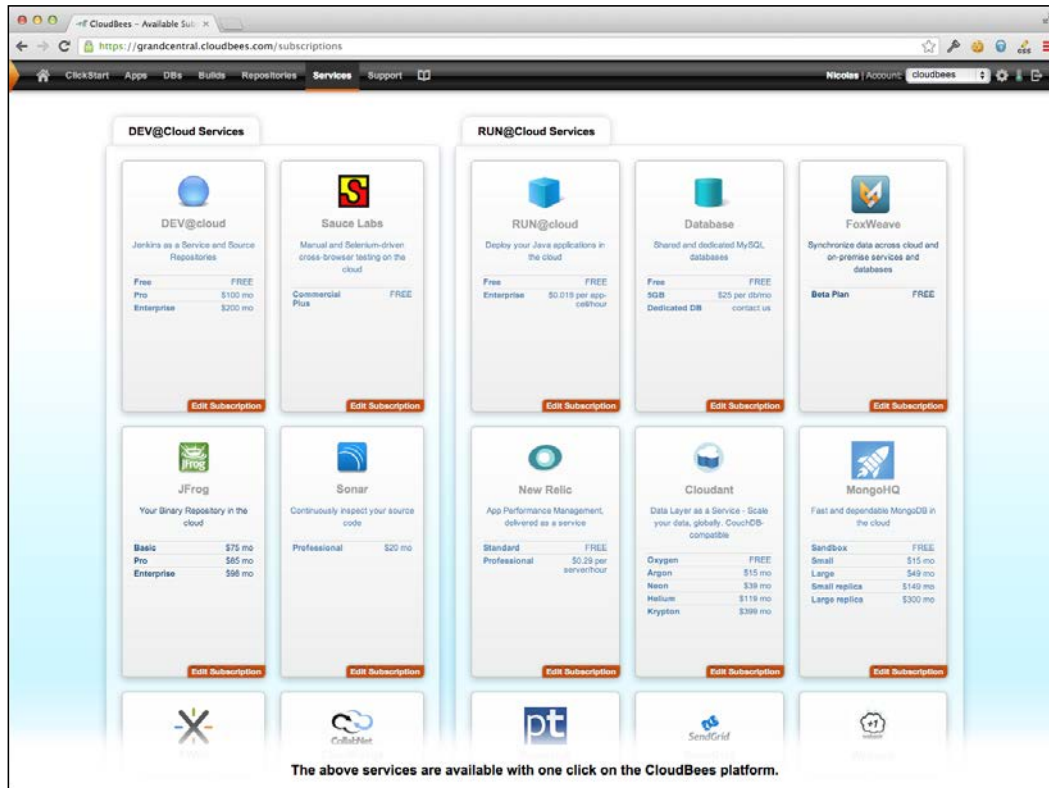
CloudBees – Available Sub ×

https://grandcentral.cloudbees.com/subscriptions

ClickStart Apps DBs Builds Repositories Services Support

Nicolas | Account cloudbees

DEV@Cloud Services

RUN@Cloud Services

DEV@cloud
Jenkins as a Service and Source Repositories

| Free | FREE |
|---|---|
| Pro | \$100 mo |
| Enterprise | \$200 mo |

Edit Subscription

Sauce Labs
Manual and Selenium-driven cross-browser testing on the cloud

| Commercial Plus | FREE |
|---|---|

Edit Subscription

RUN@cloud
Deploy your Java applications in the cloud

| Free | FREE |
|---|---|
| Enterprise | \$0.019 per app-cell/hour |

Edit Subscription

Database
Shared and dedicated MySQL databases

| Free | FREE |
|---|---|
| 5GB | \$25 per db/mo |
| Dedicated DB | contact us |

Edit Subscription

FoxWeave
Synchronize data across cloud and on-premise services and databases

| Beta Plan | FREE |
|---|---|

Edit Subscription

JFrog
Your Binary Repository in the cloud

| Basic | \$75 mo |
|---|---|
| Pro | \$85 mo |
| Enterprise | \$98 mo |

Edit Subscription

Sonar
Continuously inspect your source code

| Professional | \$20 mo |
|---|---|

Edit Subscription

New Relic
App Performance Management, delivered as a service

| Standard | FREE |
|---|---|
| Professional | \$0.29 per server/hour |

Edit Subscription

Cloudant
Data Layer as a Service - Scale your data, globally. CouchDB-compatible

| Oxygen | FREE |
|---|---|
| Argon | \$15 mo |
| Neon | \$39 mo |
| Helium | \$119 mo |
| Krypton | \$399 mo |

Edit Subscription

MongoHQ
Fast and dependable MongoDB in the cloud

| Sandbox | FREE |
|---|---|
| Small | \$15 mo |
| Large | \$49 mo |
| Small replica | \$149 mo |
| Large replica | \$300 mo |

Edit Subscription

CollabNet

pt

SendGrid

The above services are available with one click on the CloudBees platform.